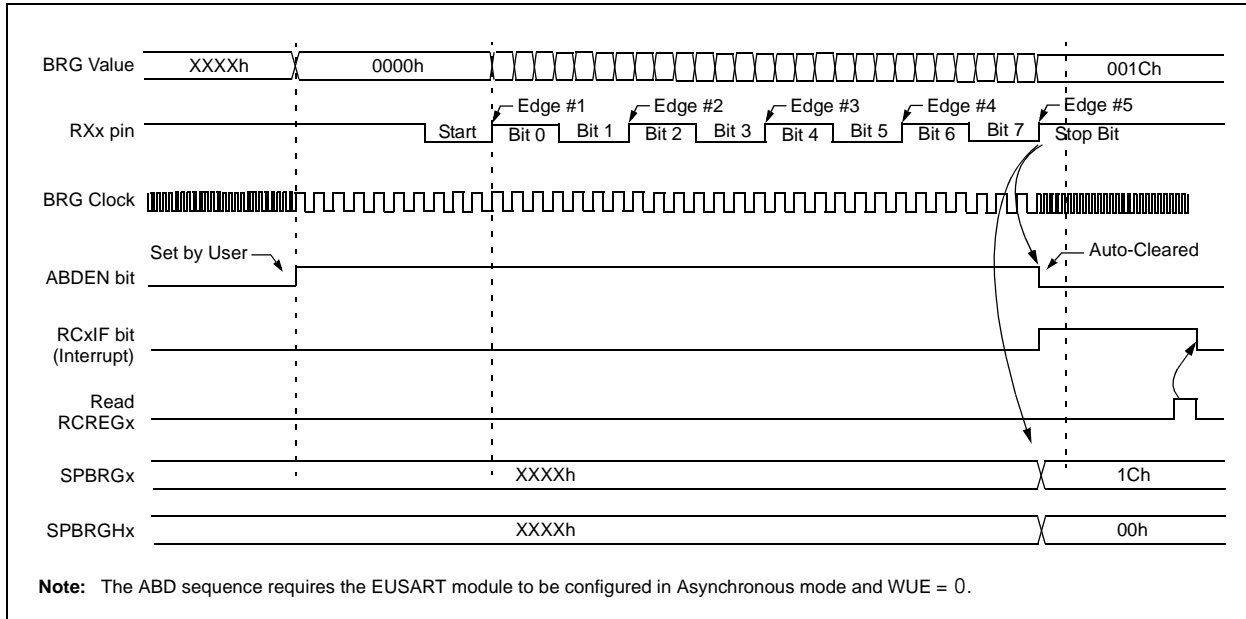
BRG Value XXXXh 0000h 001Ch

RXx pin Start Edge #1 Bit 0 Bit 1 Edge #2 Bit 2 Bit 3 Edge #3 Bit 4 Bit 5 Edge #4 Bit 6 Bit 7 Edge #5 Stop Bit

BRG Clock

Set by User

ABDEN bit

Auto-Cleared

RCxIF bit (Interrupt)

Read RCREGx

SPBRGx XXXXh 1Ch

SPBRGHx XXXXh 00h

**Note:** The ABD sequence requires the EUSART module to be configured in Asynchronous mode and WUE = 0.